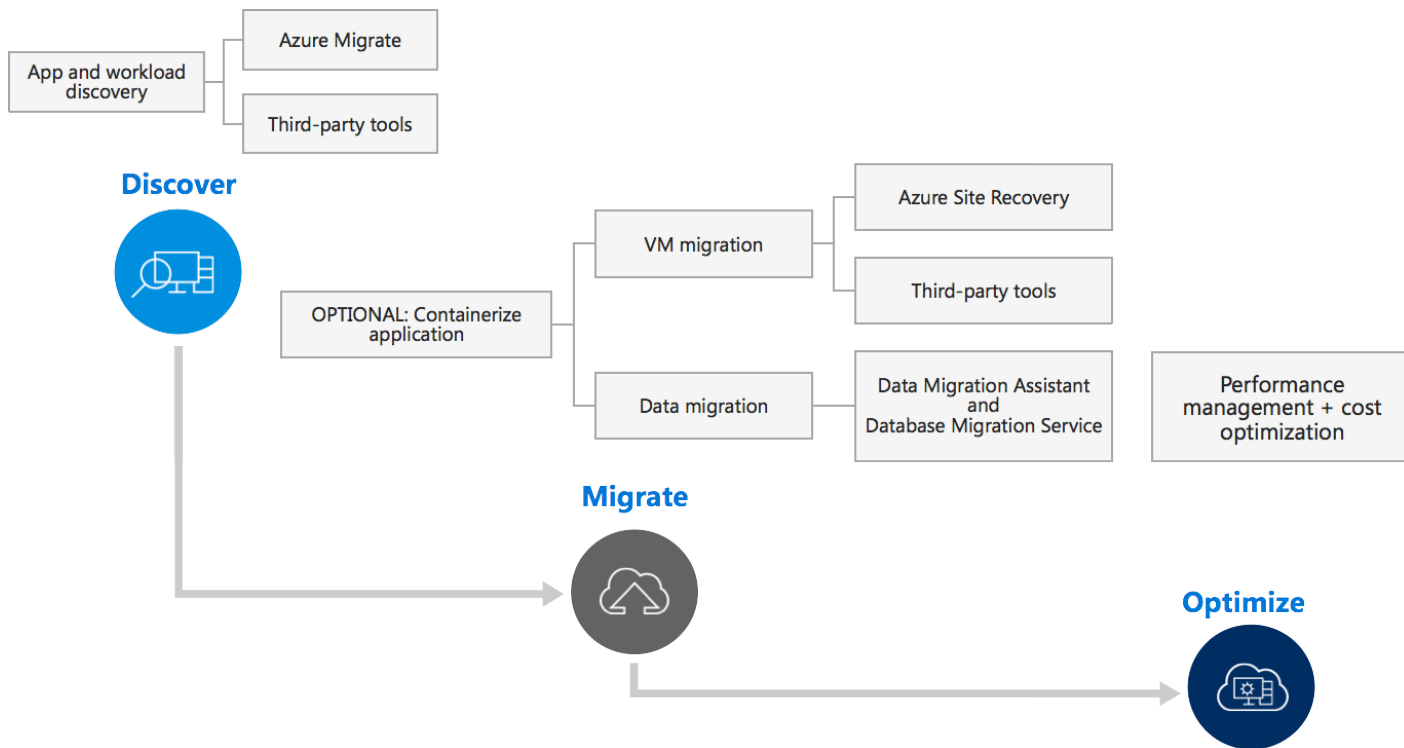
App and workload discovery

Azure Migrate

Third-party tools

Discover

OPTIONAL: Containerize application

VM migration

Azure Site Recovery

Third-party tools

Data migration

Data Migration Assistant
and
Database Migration Service

Performance management + cost optimization

Migrate

Optimize